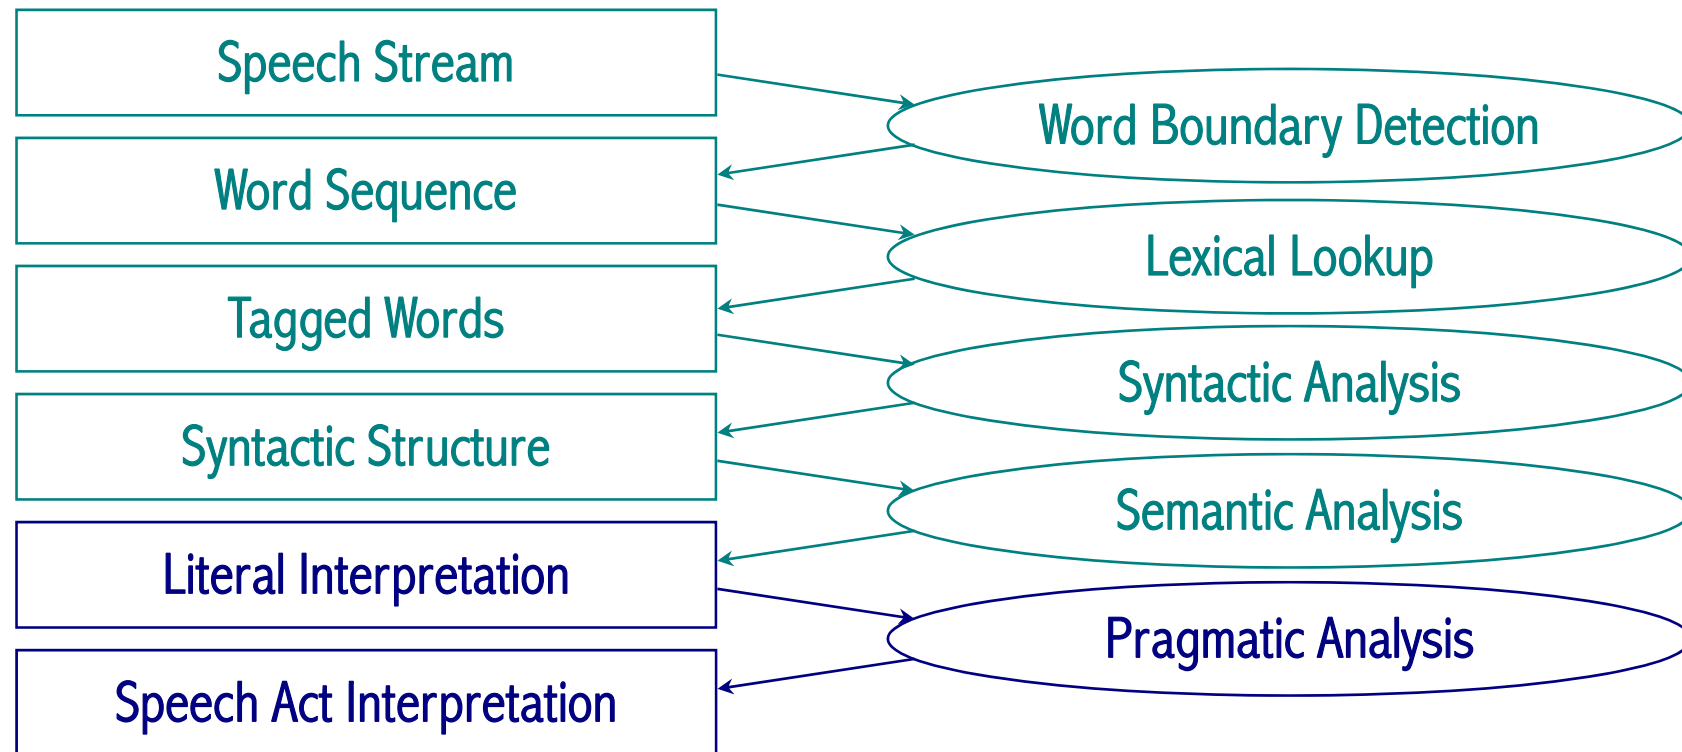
Speech Stream

Word Boundary Detection

Word Sequence

Lexical Lookup

Tagged Words

Syntactic Analysis

Syntactic Structure

Semantic Analysis

Literal Interpretation

Pragmatic Analysis

Speech Act Interpretation